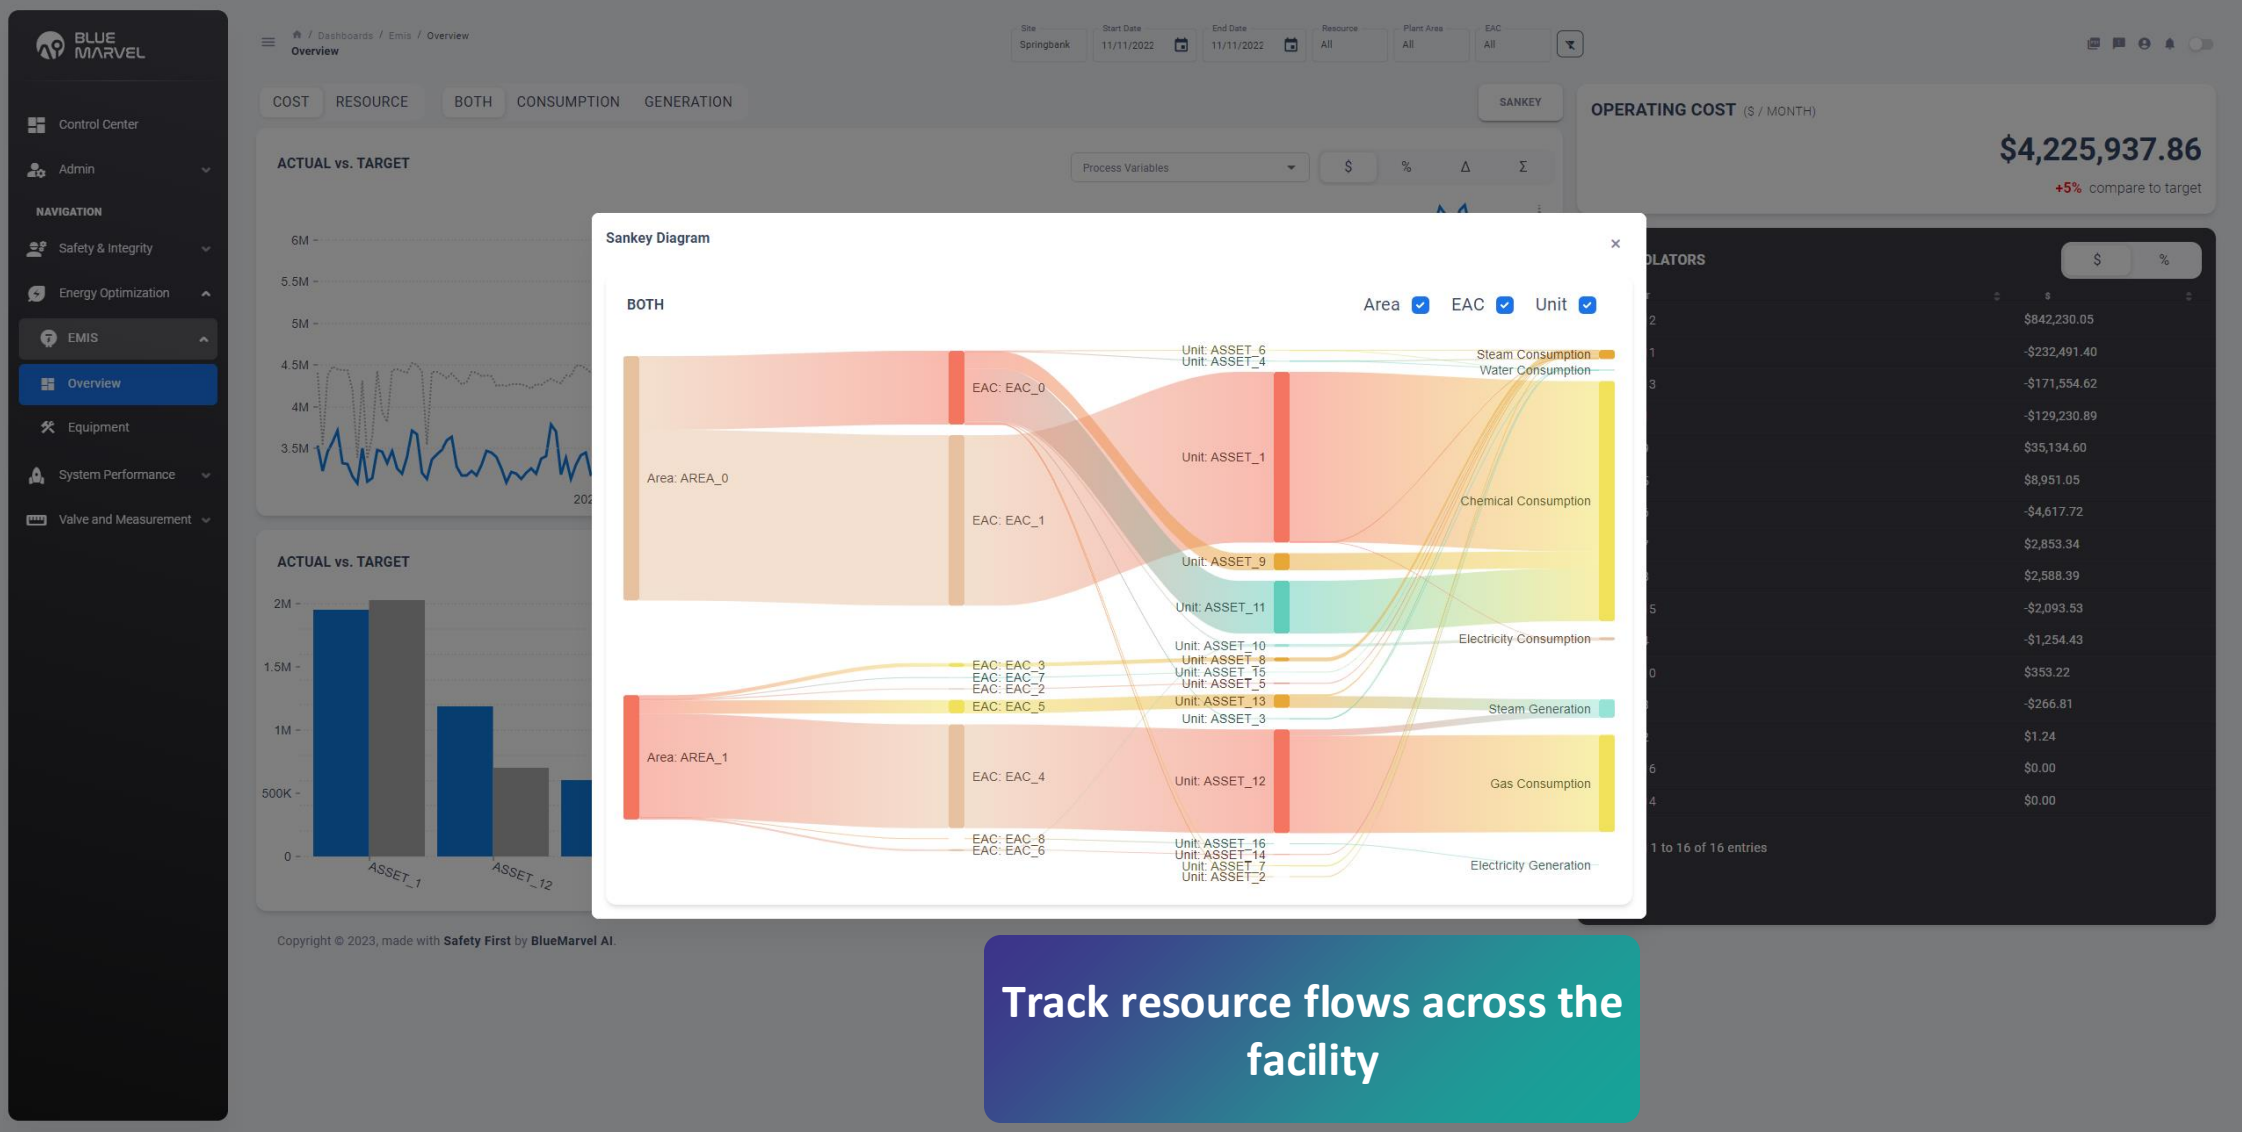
BLUE MARVEL

Control Center
Admin
NAVIGATION
Safety & Integrity
Energy Optimization
EMIS
Overview
Equipment
System Performance
Valve and Measurement

Dashboards / Emis / Overview
Overview

Site Springbank | Start Date 11/11/2022 | End Date 11/11/2022 | Resource All | Plant Area All | EAC All

COST RESOURCE BOTH CONSUMPTION GENERATION SANKEY

ACTUAL vs. TARGET
Process Variables $ % Δ Σ
6M 5.5M 5M 4.5M 4M 3.5M

ACTUAL vs. TARGET
2M 1.5M 1M 500K 0
ASSET_1 ASSET_12

OPERATING COST ($ / MONTH)
$4,225,937.86
+5% compare to target

LATORS
$ %
$842,230.05
-$232,491.40
-$171,554.62
-$129,230.89
$35,134.60
$8,951.05
-$4,617.72
$2,853.34
$2,588.39
-$2,093.53
-$1,254.43
$353.22
-$266.81
$1.24
$0.00
$0.00
1 to 16 of 16 entries

Sankey Diagram
×
BOTH
Area EAC Unit
Area: AREA_0
Area: AREA_1
EAC: EAC_0
EAC: EAC_1
EAC: EAC_3
EAC: EAC_7
EAC: EAC_2
EAC: EAC_5
EAC: EAC_4
EAC: EAC_8
EAC: EAC_6
Unit: ASSET_6
Unit: ASSET_4
Unit: ASSET_1
Unit: ASSET_9
Unit: ASSET_11
Unit: ASSET_10
Unit: ASSET_8
Unit: ASSET_15
Unit: ASSET_5
Unit: ASSET_13
Unit: ASSET_3
Unit: ASSET_12
Unit: ASSET_16
Unit: ASSET_14
Unit: ASSET_7
Unit: ASSET_2
Steam Consumption
Water Consumption
Chemical Consumption
Electricity Consumption
Steam Generation
Gas Consumption
Electricity Generation

Copyright © 2023, made with Safety First by BlueMarvel AI.

Track resource flows across the facility